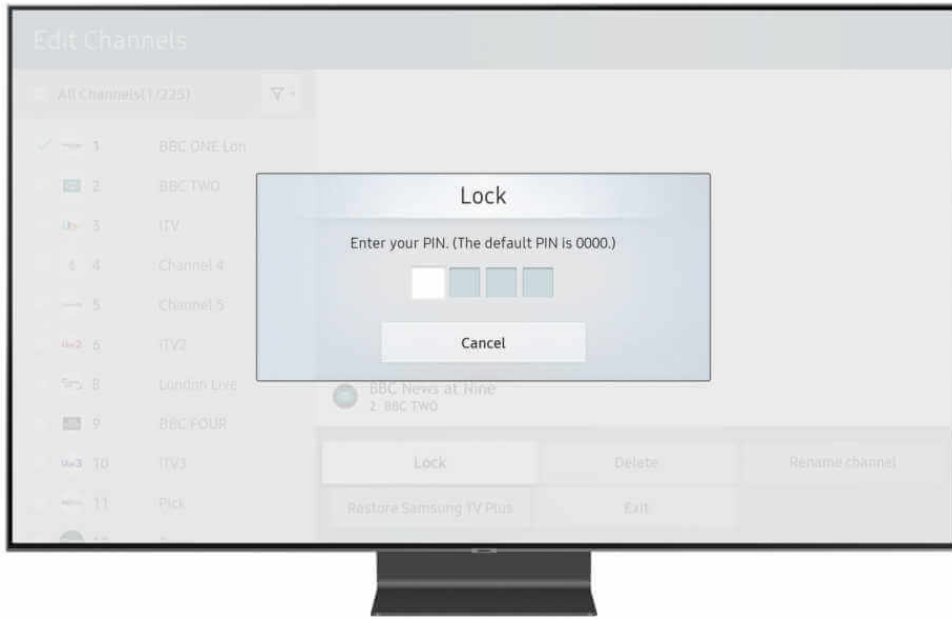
Edit Channels

All Channels(1/225)

1 BBC ONE Lon
2 BBC TWO
3 ITV
4 Channel 4
5 Channel 5
6 ITV2
8 London Live
9 BBC FOUR
10 ITV3
11 Pick

Lock

Enter your PIN. (The default PIN is 0000.)

Cancel

BBC News at Nine
2 BBC TWO

Lock
Delete
Rename channel
Restore Samsung TV Plus
Exit